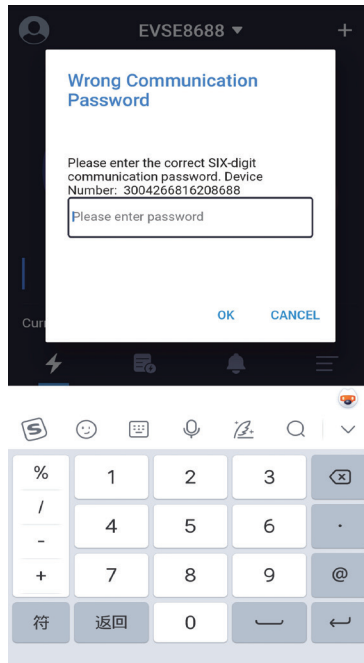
EVSE8688 ▾
+

Wrong Communication Password

Please enter the correct SIX-digit communication password. Device Number: 3004266816208688

Please enter password

OK CANCEL

Curr

%
1
2
3
/
4
5
6
.
-
7
8
9
@
+
符
返回
0